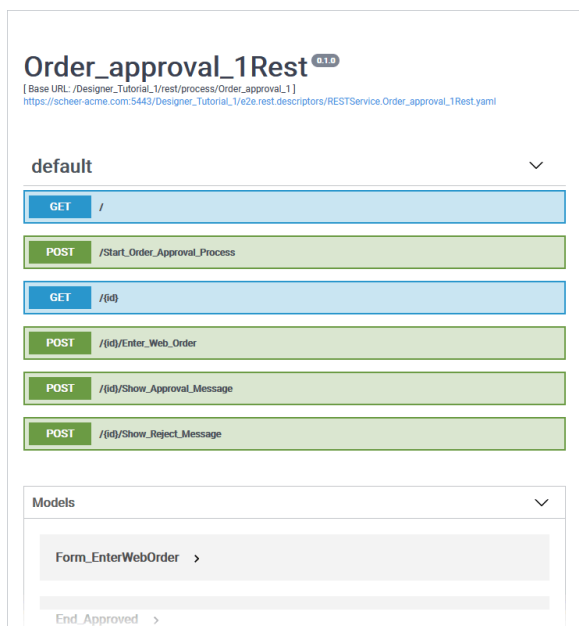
Order_approval_1Rest 0.1.0

[ Base URL: /Designer_Tutorial_1/rest/process/Order_approval_1 ]
https://scheer-acme.com:5443/Designer_Tutorial_1/e2e.rest.descriptors/RESTService.Order_approval_1Rest.yaml

default

GET /

POST /Start_Order_Approval_Process

GET /{id}

POST /{id}/Enter_Web_Order

POST /{id}/Show_Approval_Message

POST /{id}/Show_Reject_Message

Models

Form_EnterWebOrder >

End_Approved >